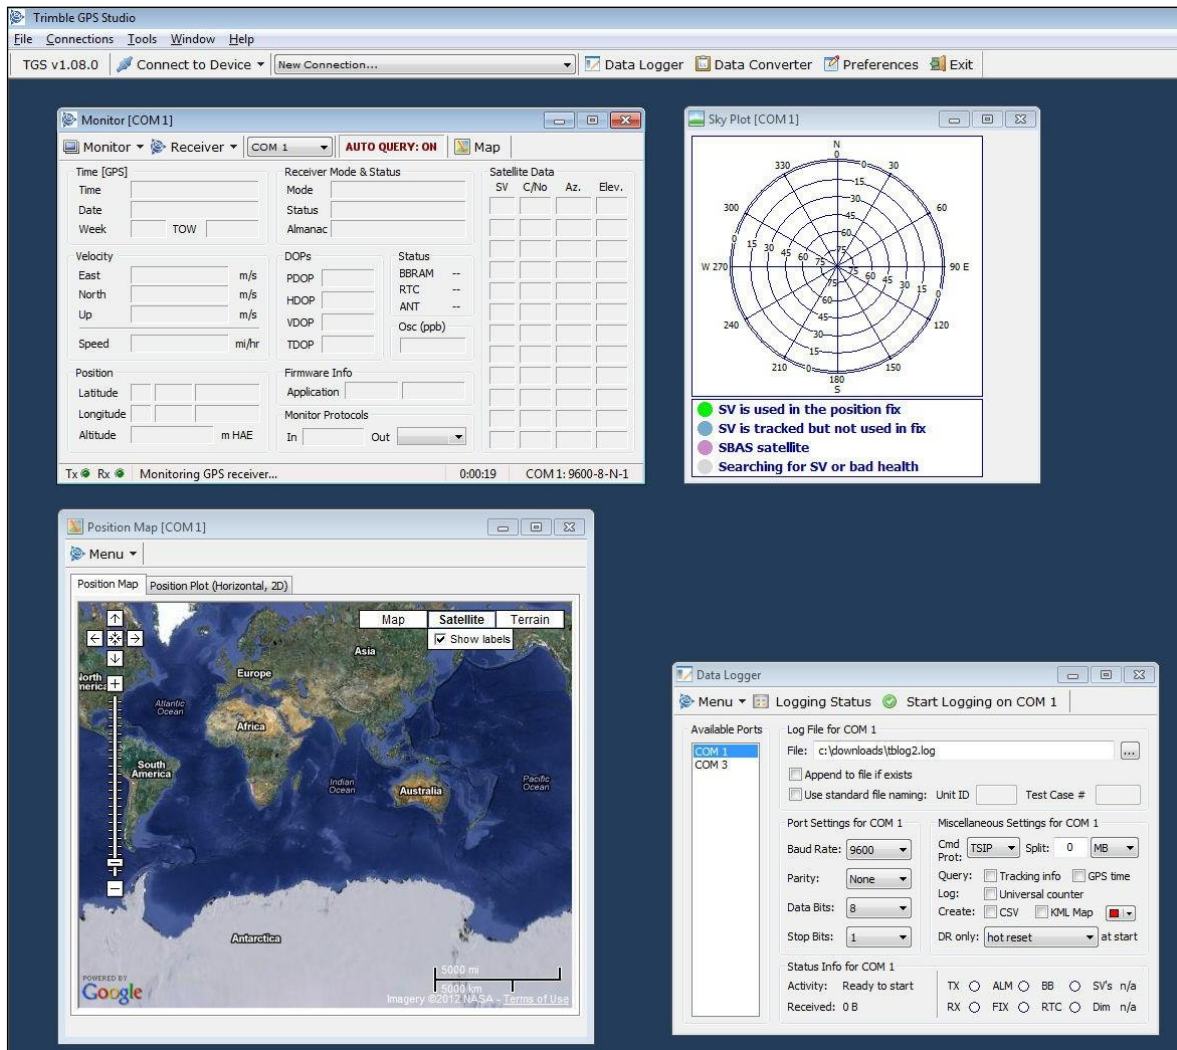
Trimble GPS Studio

File Connections Tools Window Help

TGS v1.08.0 Connect to Device ▾ New Connection... Data Logger Data Converter Preferences Exit

Monitor [COM 1]

Monitor ▾ Receiver ▾ COM 1 AUTO QUERY: ON Map

Time [GPS]
Time
Date
Week TOW

Receiver Mode & Status
Mode
Status
Almanac

Satellite Data
SV C/No Az. Elev.

Velocity
East m/s
North m/s
Up m/s
Speed mi/hr

DOPs
PDOP
HDOP
VDOP
TDOP

Status
BBRAM --
RTC --
ANT --
Osc (ppb)

Position
Latitude
Longitude
Altitude m HAE

Firmware Info
Application

Monitor Protocols
In Out

Tx Rx Monitoring GPS receiver... 0:00:19 COM 1: 9600-8-N-1

Sky Plot [COM 1]

N
0
330 30
15
30
300 45 60
60
15 30 45 60 75
W 270 75 60 45 30 15 90 E
75
60
240 45 120
30
15
210 0 150
180
S

SV is used in the position fix
SV is tracked but not used in fix
SBAS satellite
Searching for SV or bad health

Position Map [COM 1]

Menu ▾

Position Map Position Plot (Horizontal, 2D)

Map Satellite Terrain
Show labels
Asia
Europe
North America
Atlantic Ocean
Africa
South America
Indian Ocean
Australia
Pacific Ocean
Antarctica
5000 mi
5000 km
POWERED BY Google
Imagery ©2012 NASA - Terms of Use

Data Logger

Menu ▾ Logging Status Start Logging on COM 1

Available Ports
COM 1
COM 3

Log File for COM 1
File: c:\downloads\tblog2.log ...
Append to file if exists
Use standard file naming: Unit ID Test Case #

Port Settings for COM 1
Baud Rate: 9600
Parity: None
Data Bits: 8
Stop Bits: 1

Miscellaneous Settings for COM 1
Cmd Prot: TSIP Split: 0 MB
Query: Tracking info GPS time
Log: Universal counter
Create: CSV KML Map
DR only: hot reset at start

Status Info for COM 1
Activity: Ready to start
Received: 0 B
TX ALM BB SV's n/a
RX FIX RTC Dim n/a